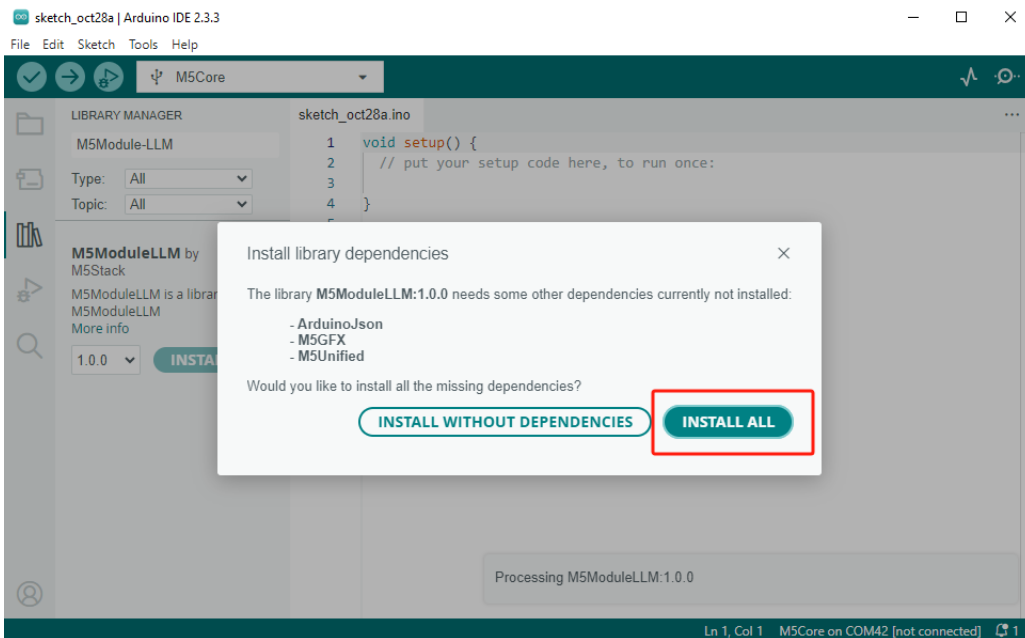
sketch_oct28a | Arduino IDE 2.3.3

File Edit Sketch Tools Help

M5Core

LIBRARY MANAGER

M5Module-LLM

Type: All

Topic: All

M5ModuleLLM by M5Stack

M5ModuleLLM is a librar
M5ModuleLLM
More info

1.0.0

INSTAL

sketch_oct28a.ino

1 void setup() {
2 // put your setup code here, to run once:
3
4 }

Install library dependencies

The library **M5ModuleLLM:1.0.0** needs some other dependencies currently not installed:

- ArduinoJson
- M5GFX
- M5Unified

Would you like to install all the missing dependencies?

INSTALL WITHOUT DEPENDENCIES

INSTALL ALL

Processing M5ModuleLLM:1.0.0

Ln 1, Col 1 M5Core on COM42 [not connected] 1